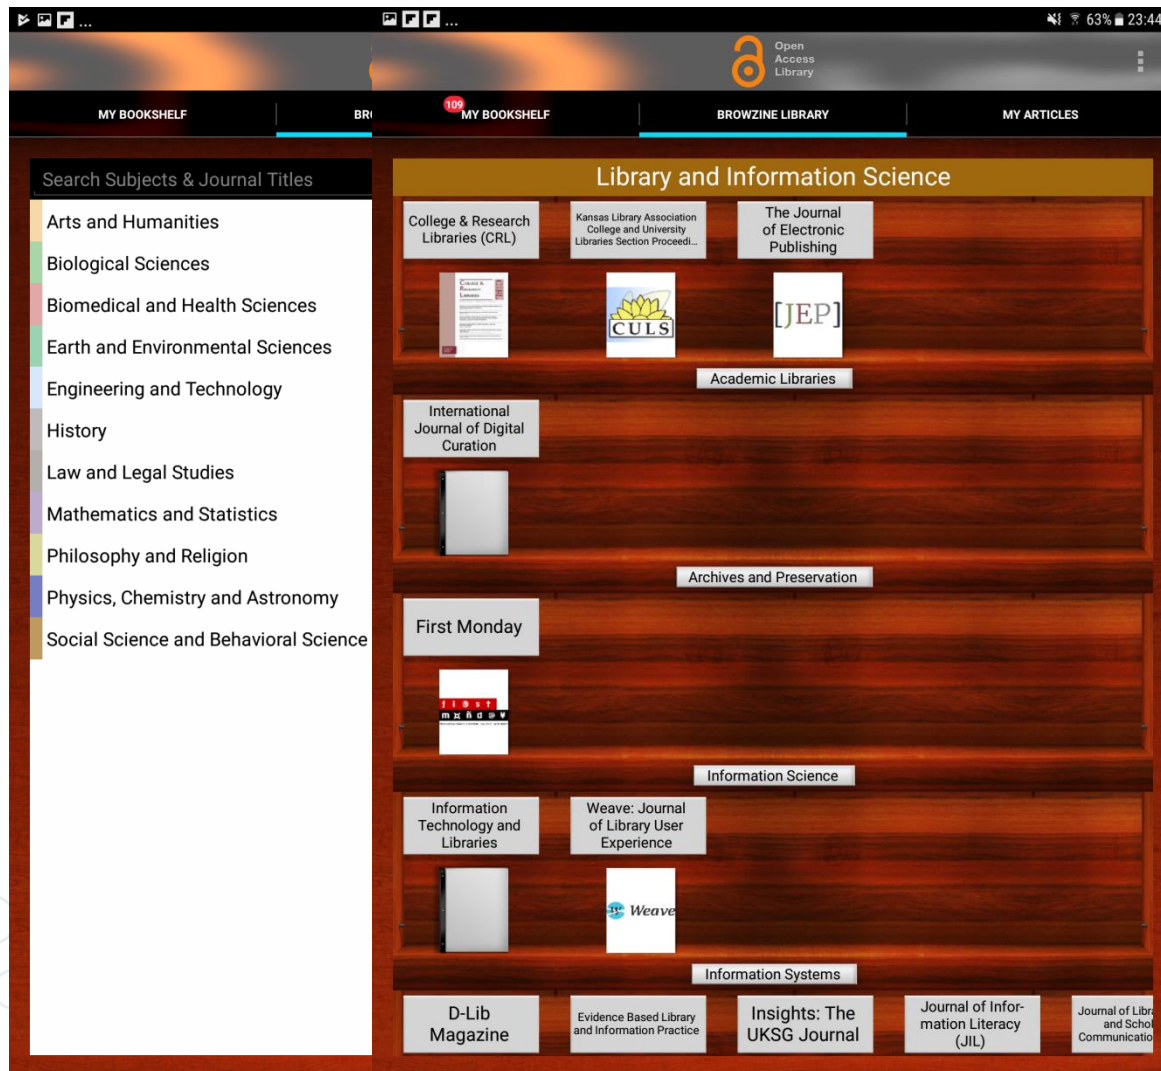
MY BOOKSHELF

BR

Search Subjects & Journal Titles

Arts and Humanities
Biological Sciences
Biomedical and Health Sciences
Earth and Environmental Sciences
Engineering and Technology
History
Law and Legal Studies
Mathematics and Statistics
Philosophy and Religion
Physics, Chemistry and Astronomy
Social Science and Behavioral Science

63% 23:44

Open Access Library

109 MY BOOKSHELF

BROWZINE LIBRARY

MY ARTICLES

Library and Information Science

College & Research Libraries (CRL)

Kansas Library Association College and University Libraries Section Proceedi...

The Journal of Electronic Publishing

CULS

[JEP]

Academic Libraries

International Journal of Digital Curation

Archives and Preservation

First Monday

Information Science

Information Technology and Libraries

Weave: Journal of Library User Experience

Weave

Information Systems

D-Lib Magazine

Evidence Based Library and Information Practice

Insights: The UKSG Journal

Journal of Information Literacy (JIL)

Journal of Libr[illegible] and Schol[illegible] Communicatio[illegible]